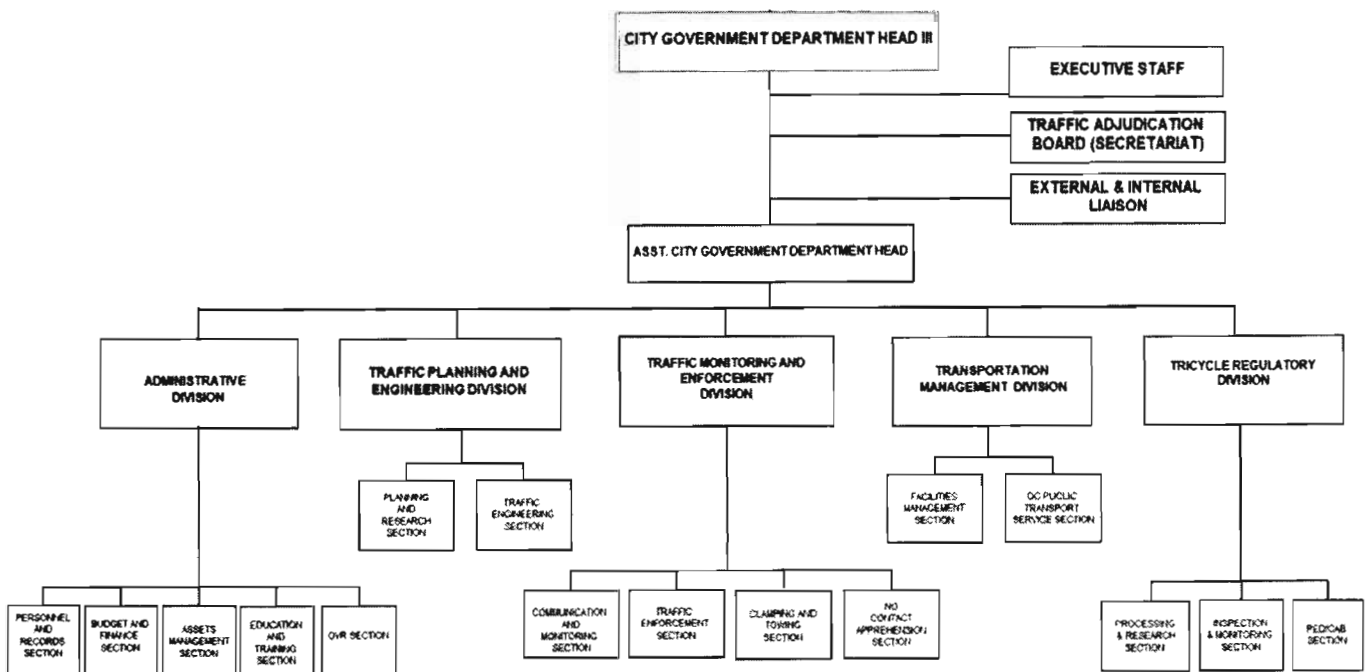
CITY GOVERNMENT DEPARTMENT HEAD III

EXECUTIVE STAFF

TRAFFIC ADJUDICATION BOARD (SECRETARIAT)

EXTERNAL & INTERNAL LIAISON

ASST. CITY GOVERNMENT DEPARTMENT HEAD

ADMINISTRATIVE DIVISION

TRAFFIC PLANNING AND ENGINEERING DIVISION

TRAFFIC MONITORING AND ENFORCEMENT DIVISION

TRANSPORTATION MANAGEMENT DIVISION

TRICYCLE REGULATORY DIVISION

PLANNING AND RESEARCH SECTION

TRAFFIC ENGINEERING SECTION

FACILITIES MANAGEMENT SECTION

QC PUCLIC TRANSPORT SERVICE SECTION

PERSONNEL AND RECORDS SECTION

BUDGET AND FINANCE SECTION

ASSETS MANAGEMENT SECTION

EDUCATION AND TRAINING SECTION

OVR SECTION

COMMUNICATION AND MONITORING SECTION

TRAFFIC ENFORCEMENT SECTION

CLAMPING AND TOWING SECTION

NO CONTACT APPREHENSION SECTION

PROCESSING & RESEARCH SECTION

INSPECTION & MONITORING SECTION

PEDICAB SECTION